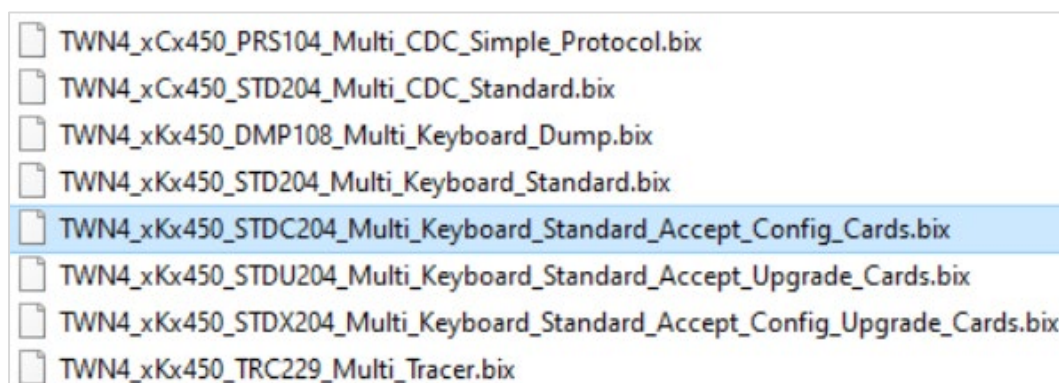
TWN4_xCx450_PRS104_Multi_CDC_Simple_Protocol.bix
TWN4_xCx450_STD204_Multi_CDC_Standard.bix
TWN4_xKx450_DMP108_Multi_Keyboard_Dump.bix
TWN4_xKx450_STD204_Multi_Keyboard_Standard.bix
TWN4_xKx450_STDC204_Multi_Keyboard_Standard_Accept_Config_Cards.bix
TWN4_xKx450_STDU204_Multi_Keyboard_Standard_Accept_Upgrade_Cards.bix
TWN4_xKx450_STDX204_Multi_Keyboard_Standard_Accept_Config_Upgrade_Cards.bix
TWN4_xKx450_TRC229_Multi_Tracer.bix